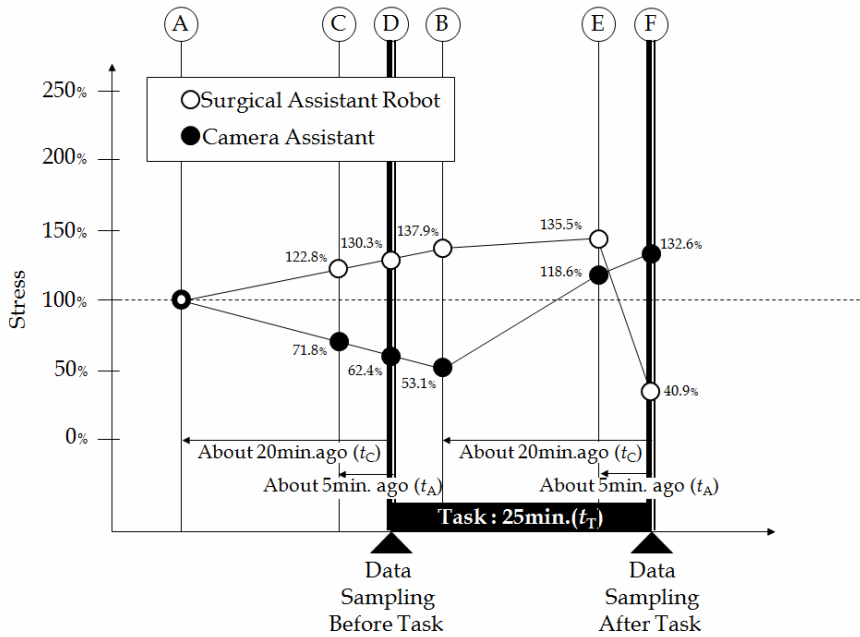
A C D B E F

250%
200%
150%
100%
50%
0%

Stress

Surgical Assistant Robot
Camera Assistant

122.8%
130.3%
137.9%
135.5%
132.6%
118.6%
71.8%
62.4%
53.1%
40.9%

About 20min.ago ($t_C$)
About 5min. ago ($t_A$)
About 20min.ago ($t_C$)
About 5min. ago ($t_A$)

Task : 25min.($t_T$)

Data Sampling Before Task

Data Sampling After Task